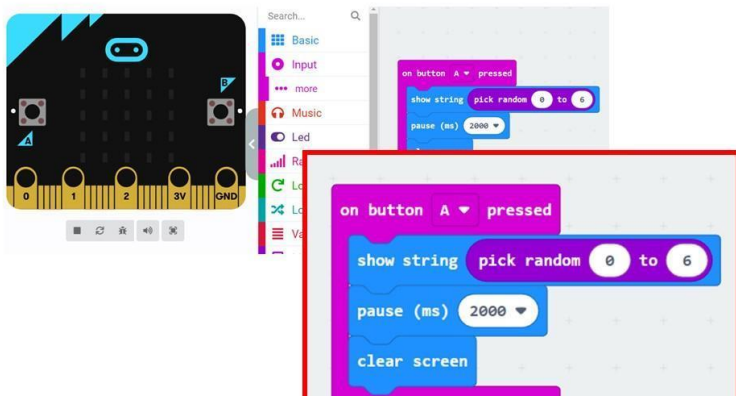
A
B
0
1
2
3V
GND

Search...
Basic
Input
more
Music
Led
Ra
Lo
Lo
Va

on button A pressed
show string pick random 0 to 6
pause (ms) 2000

on button A pressed
show string pick random 0 to 6
pause (ms) 2000
clear screen